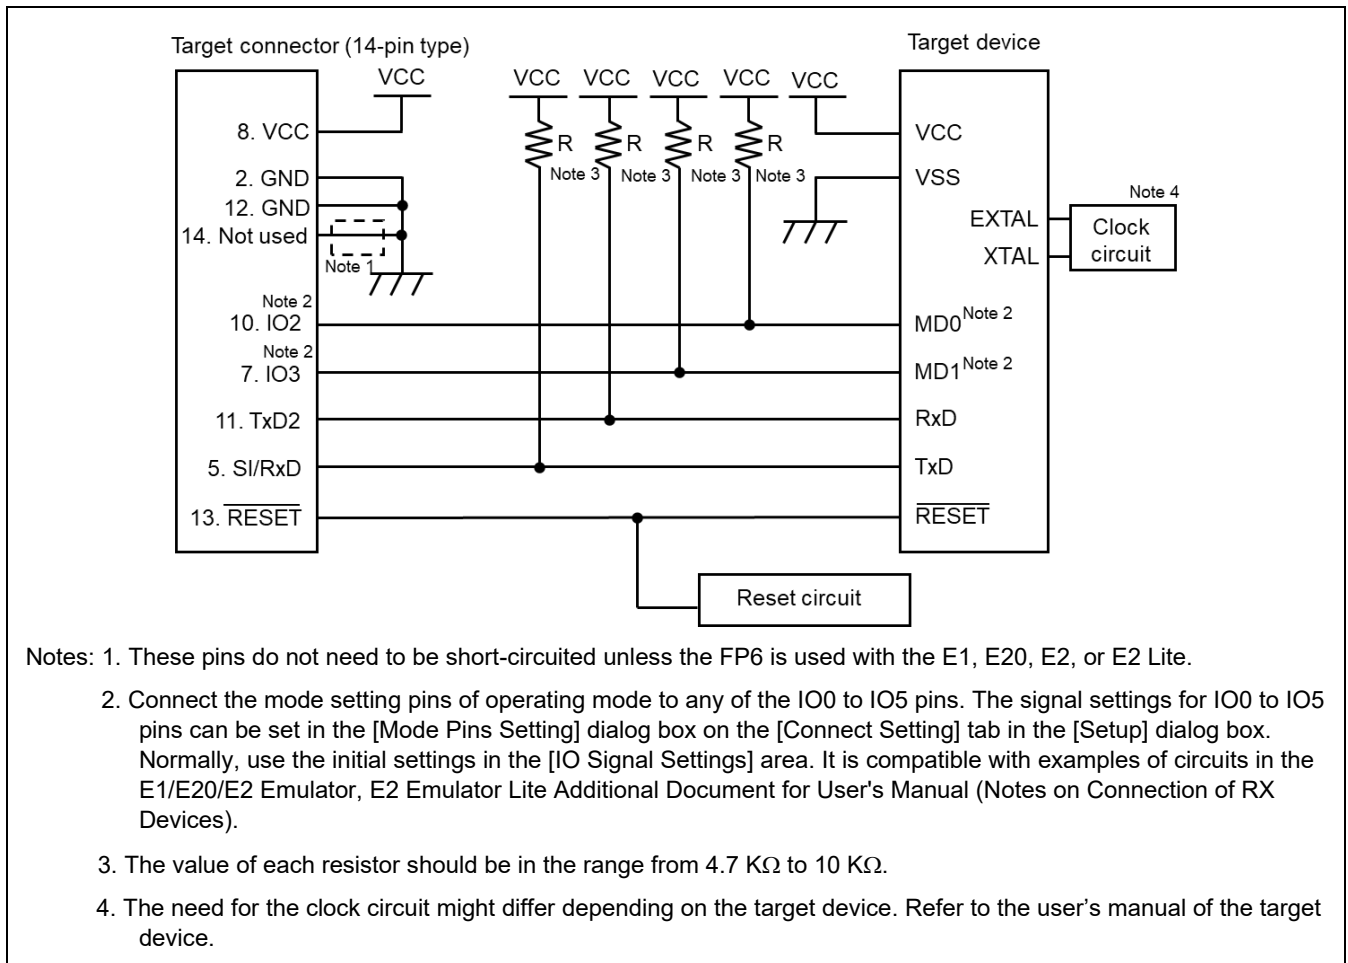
Target connector (14-pin type)

VCC

VCC VCC VCC VCC VCC

Target device

8. VCC

2. GND

12. GND

14. Not used

Note 1

R R R R

Note 3 Note 3 Note 3 Note 3

VCC

VSS

Note 4

EXTAL

XTAL

Clock circuit

Note 2
10. IO2

Note 2
7. IO3

11. TxD2

5. SI/RxD

13. $\overline{\text{RESET}}$

MD0$^{\text{Note 2}}$

MD1$^{\text{Note 2}}$

RxD

TxD

$\overline{\text{RESET}}$

Reset circuit

Notes: 1. These pins do not need to be short-circuited unless the FP6 is used with the E1, E20, E2, or E2 Lite.

2. Connect the mode setting pins of operating mode to any of the IO0 to IO5 pins. The signal settings for IO0 to IO5 pins can be set in the [Mode Pins Setting] dialog box on the [Connect Setting] tab in the [Setup] dialog box. Normally, use the initial settings in the [IO Signal Settings] area. It is compatible with examples of circuits in the E1/E20/E2 Emulator, E2 Emulator Lite Additional Document for User's Manual (Notes on Connection of RX Devices).

3. The value of each resistor should be in the range from 4.7 KΩ to 10 KΩ.

4. The need for the clock circuit might differ depending on the target device. Refer to the user’s manual of the target device.